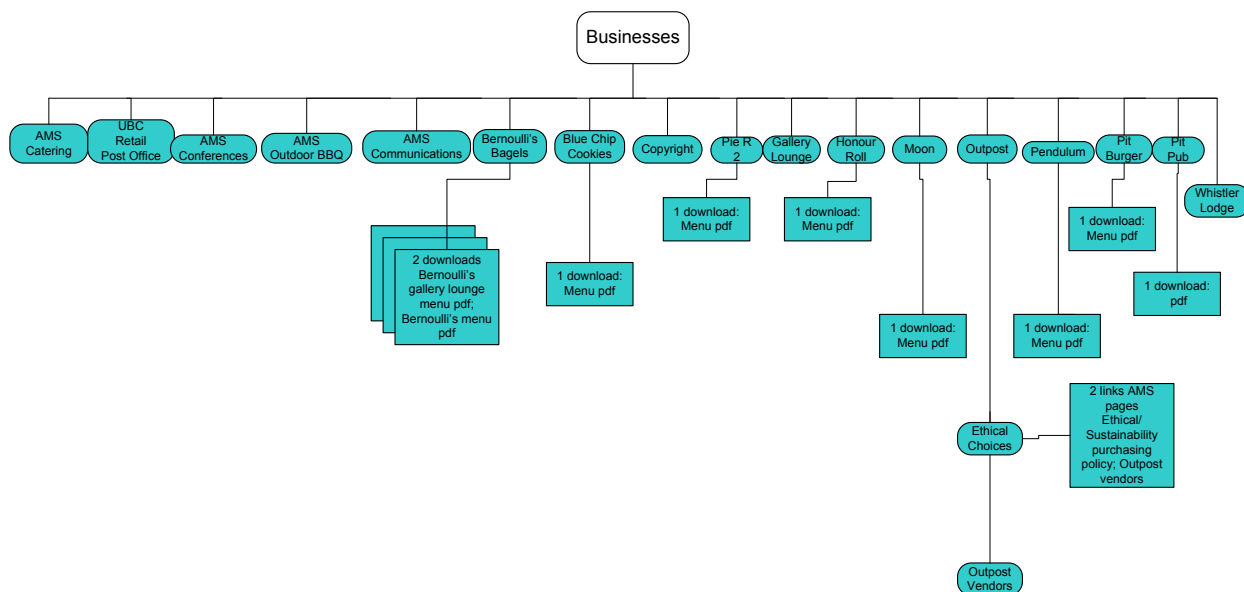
Businesses

AMS Catering

UBC Retail Post Office

AMS Conferences

AMS Outdoor BBQ

AMS Communications

Bernoulli's Bagels

2 downloads Bernoulli's gallery lounge menu pdf; Bernoulli's menu pdf

Blue Chip Cookies

1 download: Menu pdf

Copyright

Pie R 2

1 download: Menu pdf

Gallery Lounge

Honour Roll

1 download: Menu pdf

Moon

1 download: Menu pdf

Outpost

Ethical Choices

2 links AMS pages Ethical/ Sustainability purchasing policy; Outpost vendors

Outpost Vendors

Pendulum

1 download: Menu pdf

Pit Burger

1 download: Menu pdf

Pit Pub

1 download: pdf

Whistler Lodge